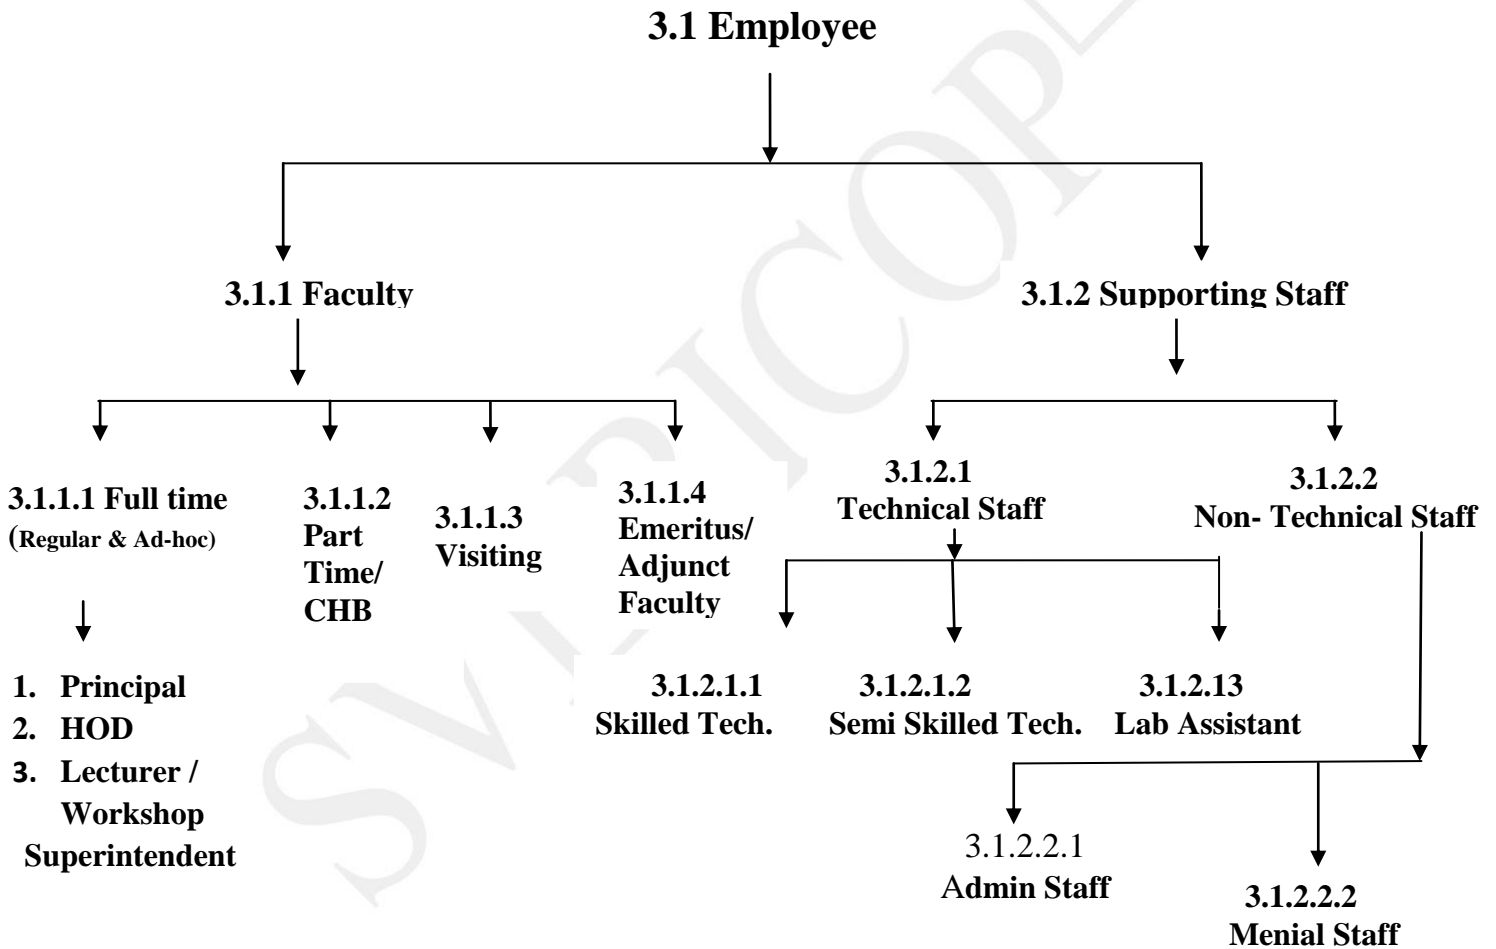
3.1 Employee

3.1.1 Faculty

3.1.2 Supporting Staff

3.1.1.1 Full time (Regular & Ad-hoc)

1. Principal
2. HOD
3. Lecturer / Workshop Superintendent

3.1.1.2 Part Time/ CHB

3.1.1.3 Visiting

3.1.1.4 Emeritus/ Adjunct Faculty

3.1.2.1 Technical Staff

3.1.2.1.1 Skilled Tech.

3.1.2.1.2 Semi Skilled Tech.

3.1.2.13 Lab Assistant

3.1.2.2 Non- Technical Staff

3.1.2.2.1 Admin Staff

3.1.2.2.2 Menial Staff

SVPICOPL